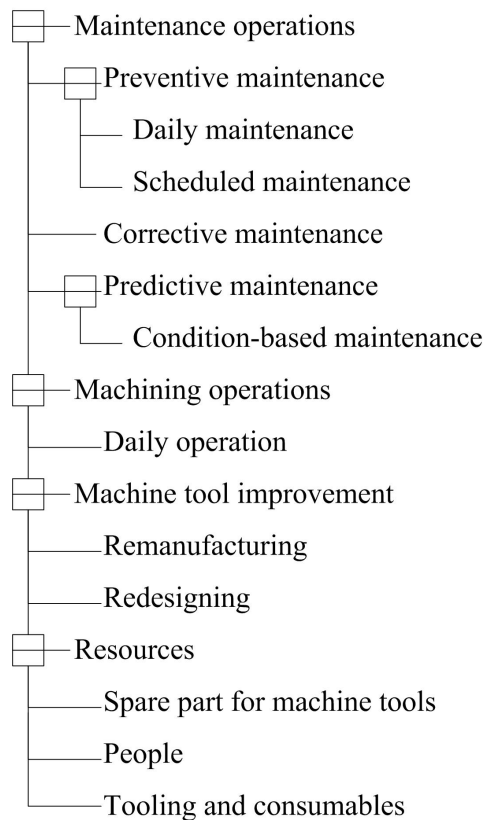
Maintenance operations

Preventive maintenance

Daily maintenance

Scheduled maintenance

Corrective maintenance

Predictive maintenance

Condition-based maintenance

Machining operations

Daily operation

Machine tool improvement

Remanufacturing

Redesigning

Resources

Spare part for machine tools

People

Tooling and consumables